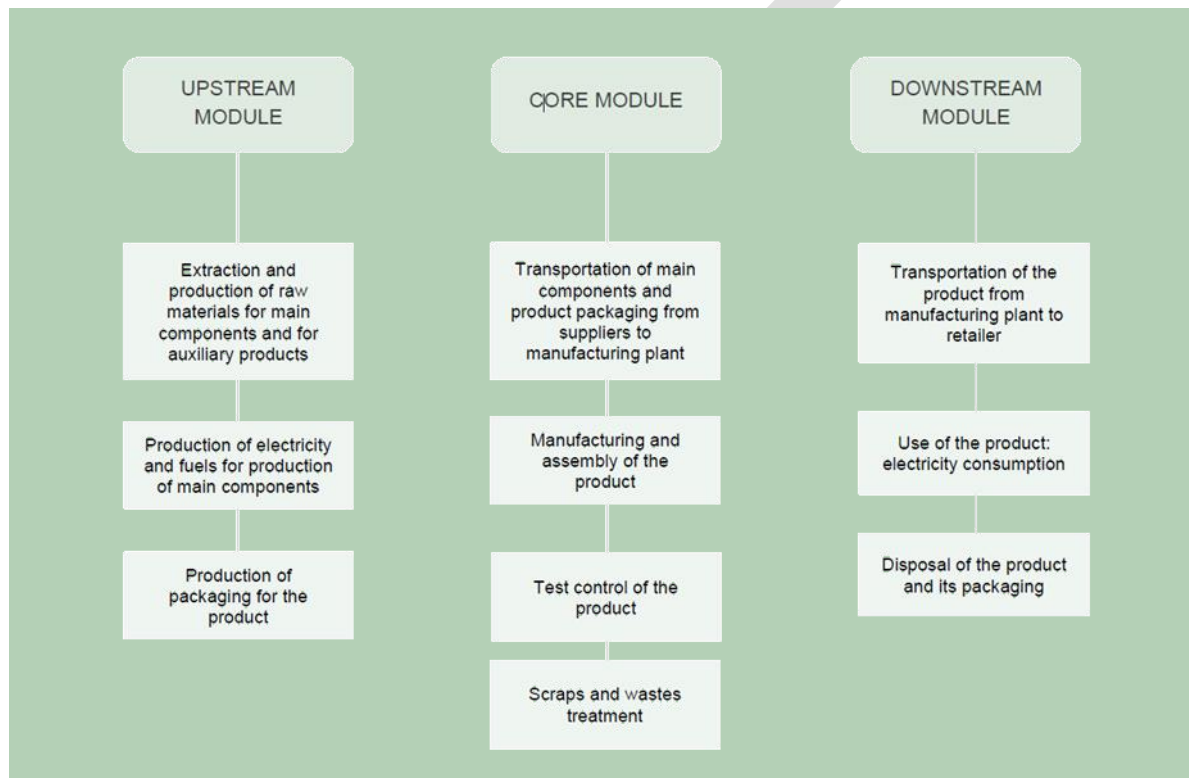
UPSTREAM MODULE

Extraction and production of raw materials for main components and for auxiliary products

Production of electricity and fuels for production of main components

Production of packaging for the product

CORE MODULE

Transportation of main components and product packaging from suppliers to manufacturing plant

Manufacturing and assembly of the product

Test control of the product

Scraps and wastes treatment

DOWNSTREAM MODULE

Transportation of the product from manufacturing plant to retailer

Use of the product: electricity consumption

Disposal of the product and its packaging